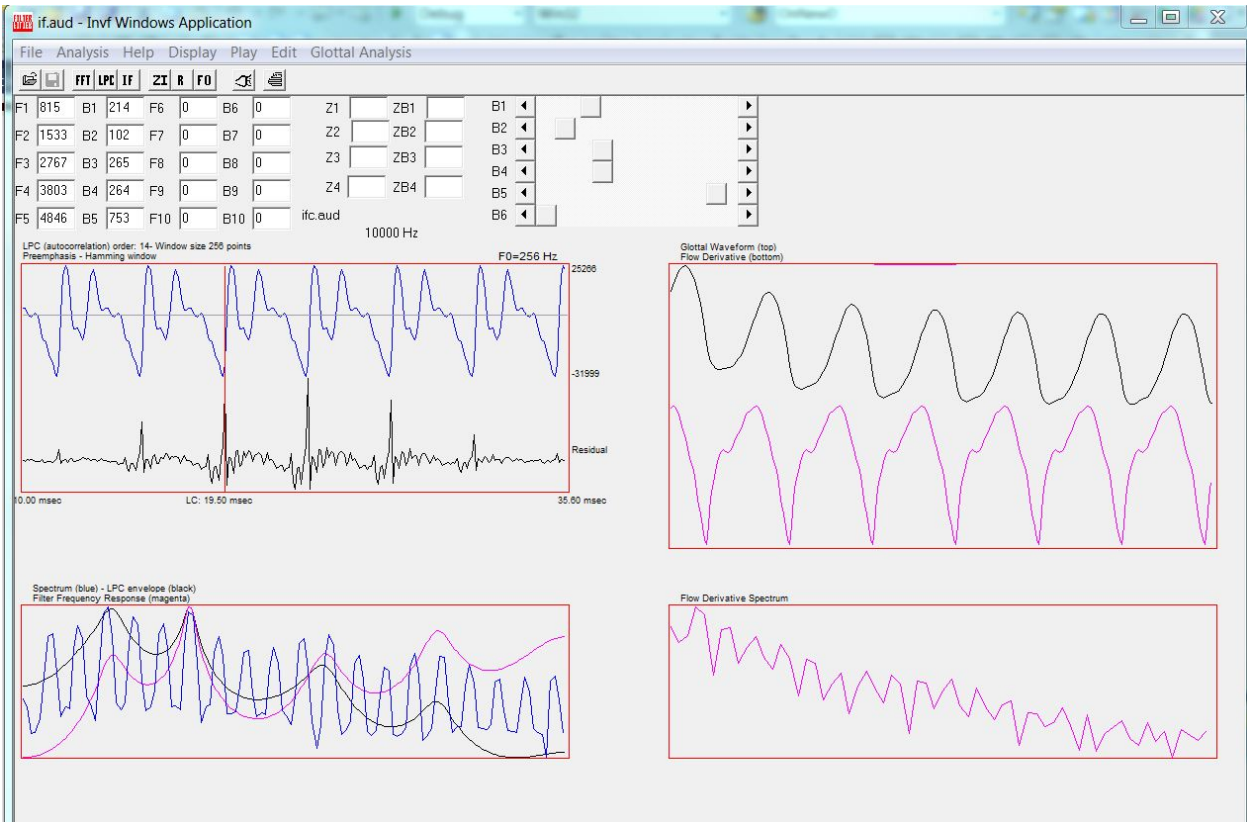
if.aud - Invf Windows Application

File Analysis Help Display Play Edit Glottal Analysis

FFT LPC IF ZI R F0

| | | | | | | | |
|---|---|---|---|---|---|---|---|
| F1 | 815 | B1 | 214 | F6 | 0 | B6 | 0 |
| F2 | 1533 | B2 | 102 | F7 | 0 | B7 | 0 |
| F3 | 2767 | B3 | 265 | F8 | 0 | B8 | 0 |
| F4 | 3803 | B4 | 264 | F9 | 0 | B9 | 0 |
| F5 | 4846 | B5 | 753 | F10 | 0 | B10 | 0 |

Z1 ZB1
Z2 ZB2
Z3 ZB3
Z4 ZB4

ifc.aud

10000 Hz

B1
B2
B3
B4
B5
B6

LPC (autocorrelation) order: 14- Window size 256 points
Preemphasis - Hamming window

F0=256 Hz

25266

-31999

Residual

10.00 msec

LC: 19.50 msec

35.60 msec

Glottal Waveform (top)
Flow Derivative (bottom)

Spectrum (blue) - LPC envelope (black)
Filter Frequency Response (magenta)

Flow Derivative Spectrum